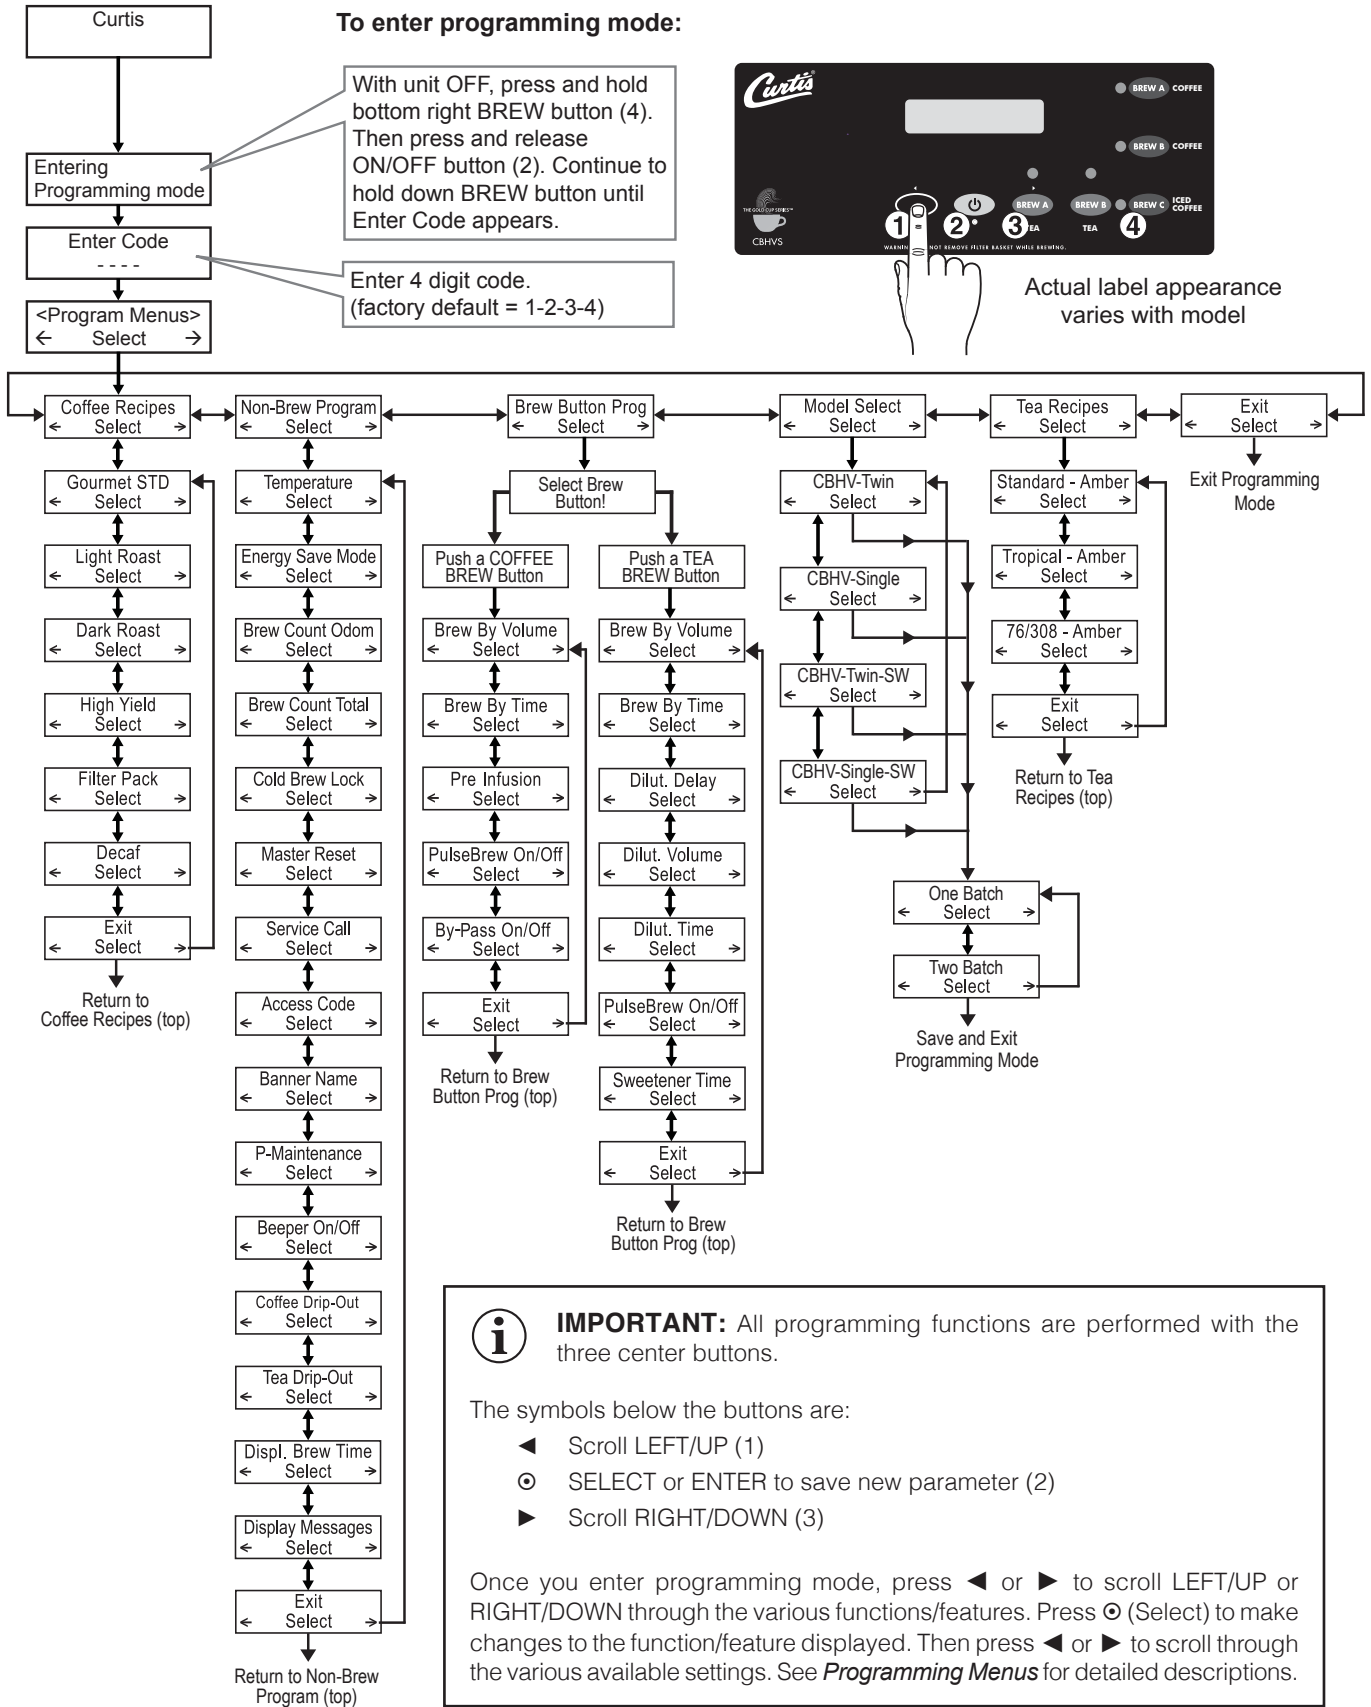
Curtis

To enter programming mode:

Entering Programming mode

With unit OFF, press and hold bottom right BREW button (4). Then press and release ON/OFF button (2). Continue to hold down BREW button until Enter Code appears.

Enter Code
- - - -

Enter 4 digit code.
(factory default = 1-2-3-4)

<Program Menus>
← Select →

Curtis
BREW A COFFEE
BREW B COFFEE
BREW A
BREW B
BREW C ICED COFFEE
TEA
TEA
THE GOLD CUP SERIES
CBHVS
WARNING DO NOT REMOVE FILTER BASKET WHILE BREWING.
1 2 3 4

Actual label appearance varies with model

Coffee Recipes
← Select →

Non-Brew Program
← Select →

Brew Button Prog
← Select →

Model Select
← Select →

Tea Recipes
← Select →

Exit
← Select →

Exit Programming Mode

Gourmet STD
← Select →

Light Roast
← Select →

Dark Roast
← Select →

High Yield
← Select →

Filter Pack
← Select →

Decaf
← Select →

Exit
← Select →

Return to Coffee Recipes (top)

Temperature
← Select →

Energy Save Mode
← Select →

Brew Count Odom
← Select →

Brew Count Total
← Select →

Cold Brew Lock
← Select →

Master Reset
← Select →

Service Call
← Select →

Access Code
← Select →

Banner Name
← Select →

P-Maintenance
← Select →

Beeper On/Off
← Select →

Coffee Drip-Out
← Select →

Tea Drip-Out
← Select →

Displ. Brew Time
← Select →

Display Messages
← Select →

Exit
← Select →

Return to Non-Brew Program (top)

Select Brew Button!

Push a COFFEE BREW Button

Brew By Volume
← Select →

Brew By Time
← Select →

Pre Infusion
← Select →

PulseBrew On/Off
← Select →

By-Pass On/Off
← Select →

Exit
← Select →

Return to Brew Button Prog (top)

Push a TEA BREW Button

Brew By Volume
← Select →

Brew By Time
← Select →

Dilut. Delay
← Select →

Dilut. Volume
← Select →

Dilut. Time
← Select →

PulseBrew On/Off
← Select →

Sweetener Time
← Select →

Exit
← Select →

Return to Brew Button Prog (top)

CBHV-Twin
← Select →

CBHV-Single
← Select →

CBHV-Twin-SW
← Select →

CBHV-Single-SW
← Select →

One Batch
← Select →

Two Batch
← Select →

Save and Exit Programming Mode

Standard - Amber
← Select →

Tropical - Amber
← Select →

76/308 - Amber
← Select →

Exit
← Select →

Return to Tea Recipes (top)

IMPORTANT: All programming functions are performed with the three center buttons.

The symbols below the buttons are:
◄ Scroll LEFT/UP (1)
⊙ SELECT or ENTER to save new parameter (2)
► Scroll RIGHT/DOWN (3)

Once you enter programming mode, press ◄ or ► to scroll LEFT/UP or RIGHT/DOWN through the various functions/features. Press ⊙ (Select) to make changes to the function/feature displayed. Then press ◄ or ► to scroll through the various available settings. See Programming Menus for detailed descriptions.